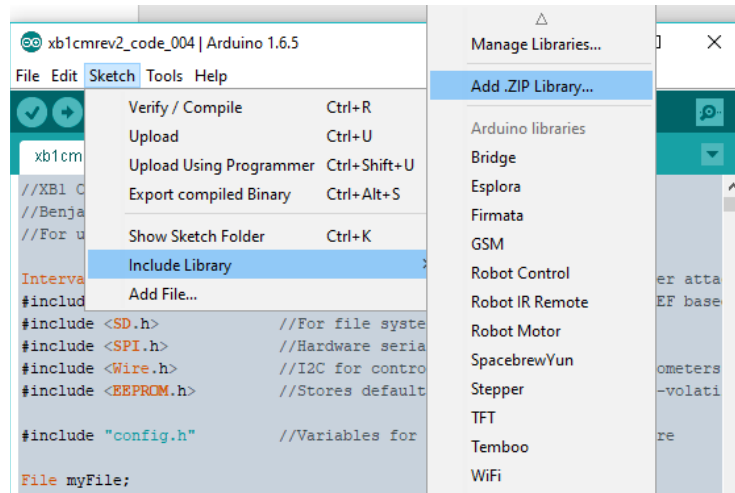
xb1cmrev2_code_004 | Arduino 1.6.5

File Edit Sketch Tools Help

xb1cm

//XB1 C
//Benja
//For u

Interva
#includ
#include <SD.h> //For file syste
#include <SPI.h> //Hardware seria
#include <Wire.h> //I2C for contro
#include <EEPROM.h> //Stores default

#include "config.h" //Variables for

File myFile;

er atta
EF base

ometers
-volati

re

| | |
|---|---|
| Verify / Compile | Ctrl+R |
| Upload | Ctrl+U |
| Upload Using Programmer | Ctrl+Shift+U |
| Export compiled Binary | Ctrl+Alt+S |
| Show Sketch Folder | Ctrl+K |
| Include Library | |
| Add File... | |

△
Manage Libraries...
Add .ZIP Library...
Arduino libraries
Bridge
Esplora
Firmata
GSM
Robot Control
Robot IR Remote
Robot Motor
SpacebrewYun
Stepper
TFT
Temboo
WiFi